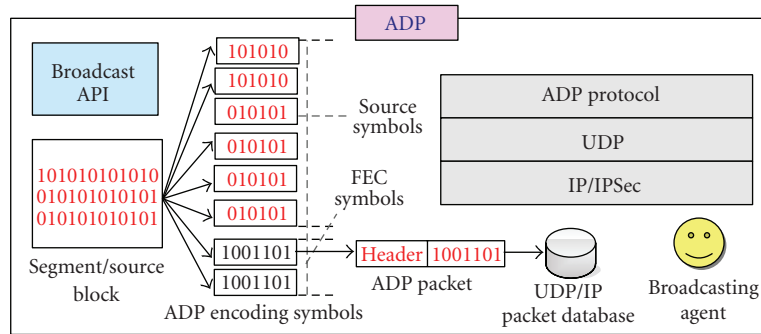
ADP

Broadcast API

101010101010
010101010101
010101010101

Segment/source block

101010
101010
010101
010101
010101
010101
1001101
1001101

ADP encoding symbols

Source symbols

FEC symbols

Header 1001101

ADP packet

UDP/IP packet database

ADP protocol

UDP

IP/IPSec

Broadcasting agent